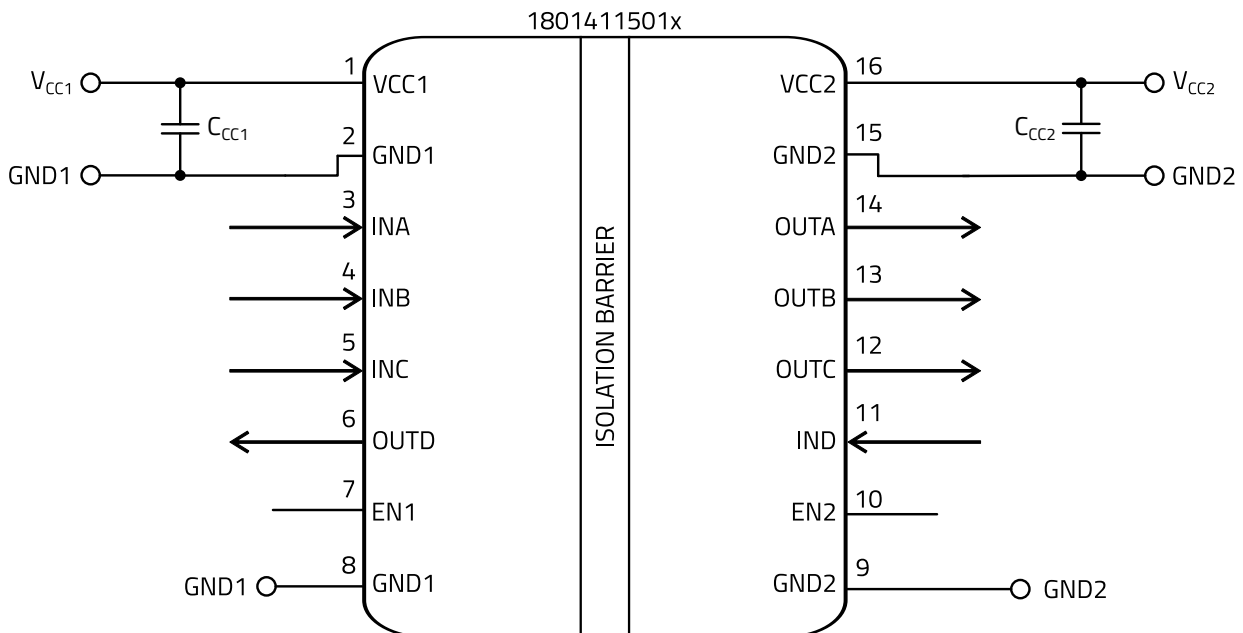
1801411501x

$V_{CC1}$
$C_{CC1}$
GND1

1 VCC1
2 GND1
3 INA
4 INB
5 INC
6 OUTD
7 EN1
GND1
8 GND1

ISOLATION BARRIER

VCC2 16
GND2 15
OUTA 14
OUTB 13
OUTC 12
IND 11
EN2 10
GND2 9

$V_{CC2}$
$C_{CC2}$
GND2
GND2